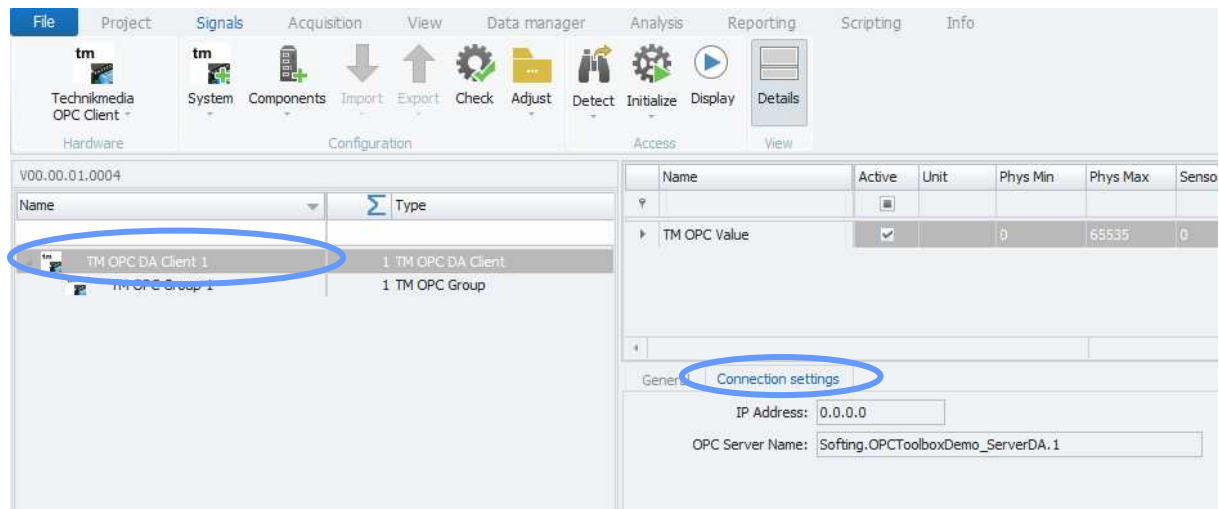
File Project Signals Acquisition View Data manager Analysis Reporting Scripting Info

tm Technikmedia OPC Client
Hardware

tm System Components Import Export Check Adjust
Configuration

Detect Initialize Display
Access

Details
View

V00.00.01.0004

| Name | $\sum$ Type |
|---|---|
| TM OPC DA Client 1 | 1 TM OPC DA Client |
| TM OPC Group 1 | 1 TM OPC Group |

| Name | Active | Unit | Phys Min | Phys Max | Senso |
|---|---|---|---|---|---|
| TM OPC Value | ☑ | | 0 | 65535 | 0 |

General Connection settings

IP Address: 0.0.0.0

OPC Server Name: Softing.OPCToolboxDemo_ServerDA.1